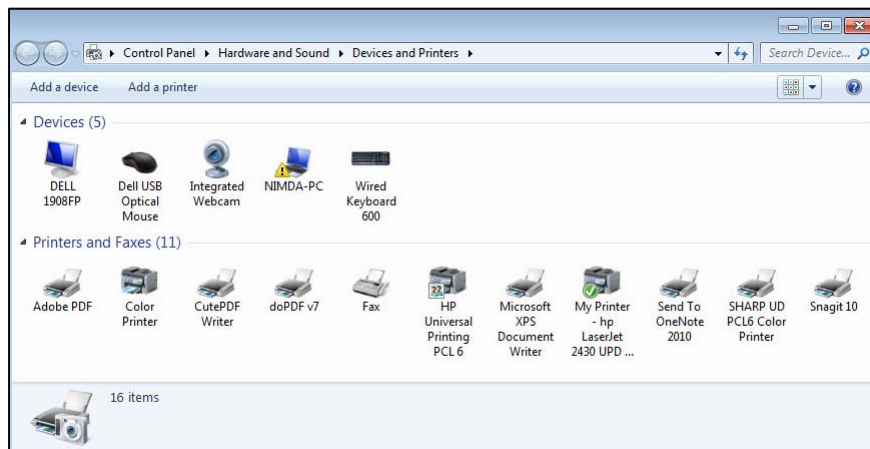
▸ Control Panel ▸ Hardware and Sound ▸ Devices and Printers ▸

Search Device...

Add a device

Add a printer

Devices (5)

DELL 1908FP

Dell USB Optical Mouse

Integrated Webcam

NIMDA-PC

Wired Keyboard 600

Printers and Faxes (11)

Adobe PDF

Color Printer

CutePDF Writer

doPDF v7

Fax

HP Universal Printing PCL 6

Microsoft XPS Document Writer

My Printer - hp LaserJet 2430 UPD ...

Send To OneNote 2010

SHARP UD PCL6 Color Printer

Snagit 10

16 items